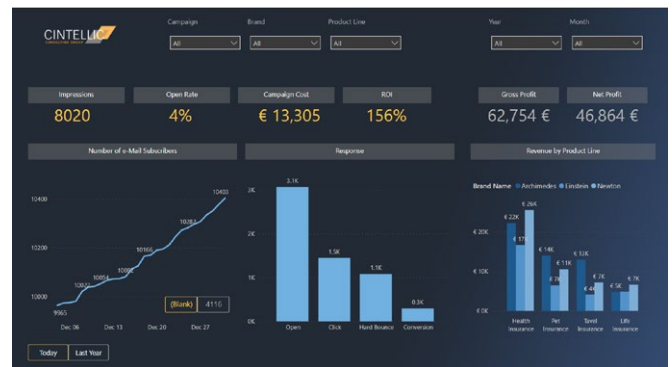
CINTELLIC
CONSULTING GROUP

Campaign
All

Brand
All

Product Line
All

Year
All

Month
All

Impressions
8020

Open Rate
4%

Campaign Cost
€ 13,305

ROI
156%

Gross Profit
62,754 €

Net Profit
46,864 €

Number of e-Mail Subscribers

10400
10200
10000

9965
10031
10054
10089
10166
10282
10400

Dec 06
Dec 13
Dec 20
Dec 27

(Blank) 4116

Today
Last Year

Response

3K
2K
1K
0K

3.1K
1.5K
1.1K
0.3K

Open
Click
Hard Bounce
Conversion

Revenue by Product Line

Brand Name ● Archimedes ● Einstein ● Newton

€ 20K
€ 10K
€ 0K

€ 22K
€ 17K
€ 26K
€ 14K
€ 11K
€ 13K
€ 7K
€ 4K
€ 5K
€ 7K

Health Insurance
Pet Insurance
Steel Insurance
Life Insurance